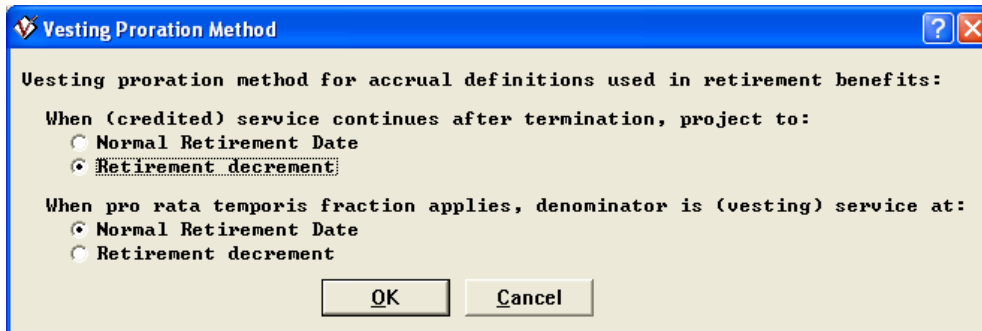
Vesting Proration Method

Vesting proration method for accrual definitions used in retirement benefits:

When (credited) service continues after termination, project to:
Normal Retirement Date
Retirement decrement

When pro rata temporis fraction applies, denominator is (vesting) service at:
Normal Retirement Date
Retirement decrement

OK
Cancel